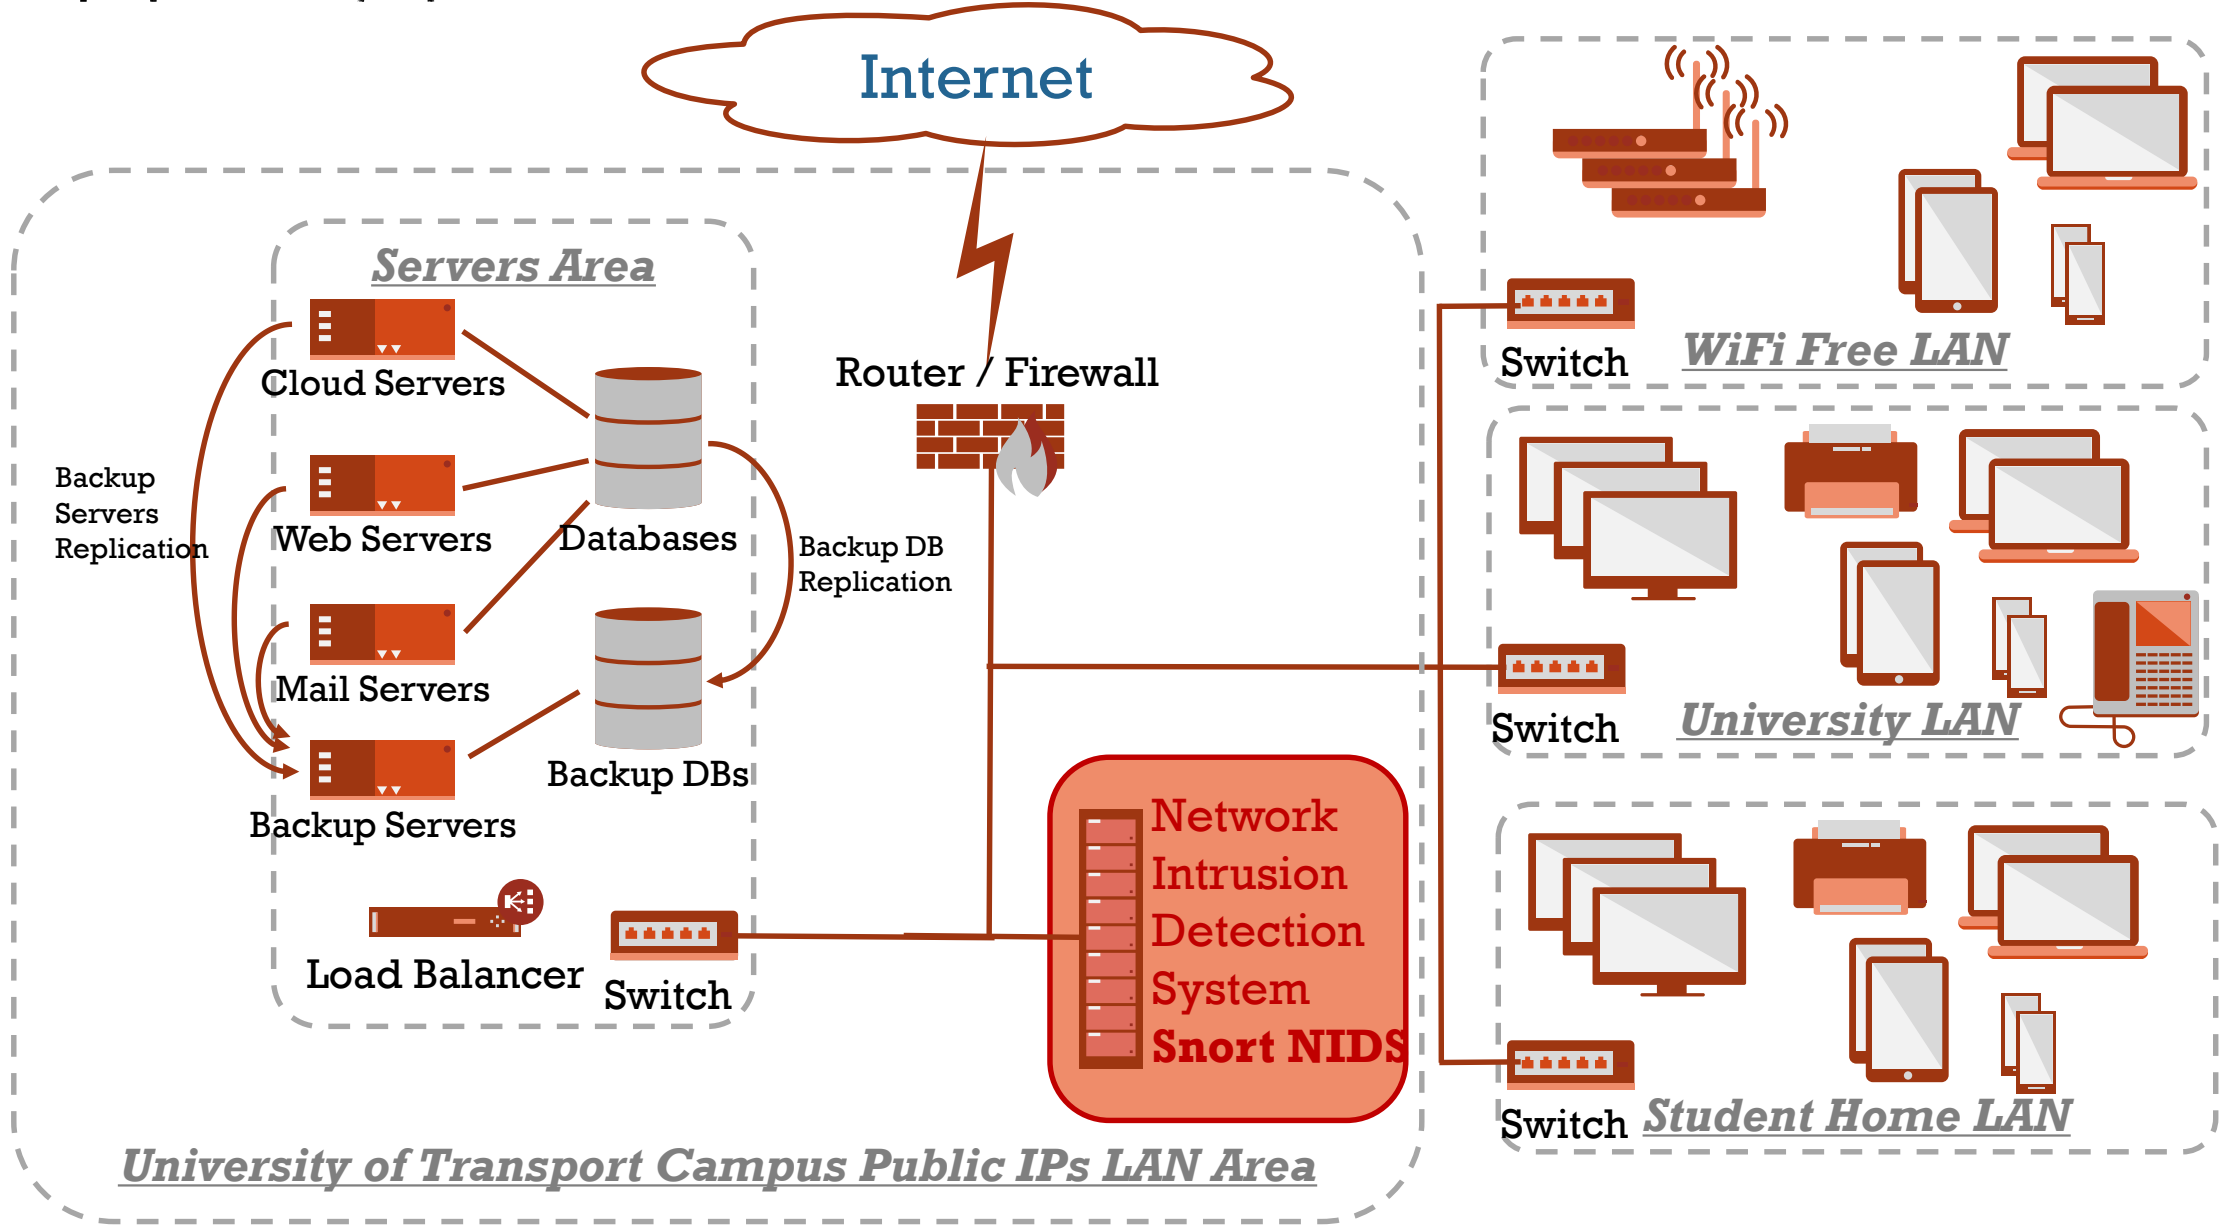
Internet

Servers Area

Cloud Servers

Web Servers

Databases

Mail Servers

Backup Servers

Backup DBs

Backup Servers Replication

Backup DB Replication

Load Balancer

Switch

Router / Firewall

Network Intrusion Detection System Snort NIDS

University of Transport Campus Public IPs LAN Area

Switch

WiFi Free LAN

Switch

University LAN

Switch

Student Home LAN